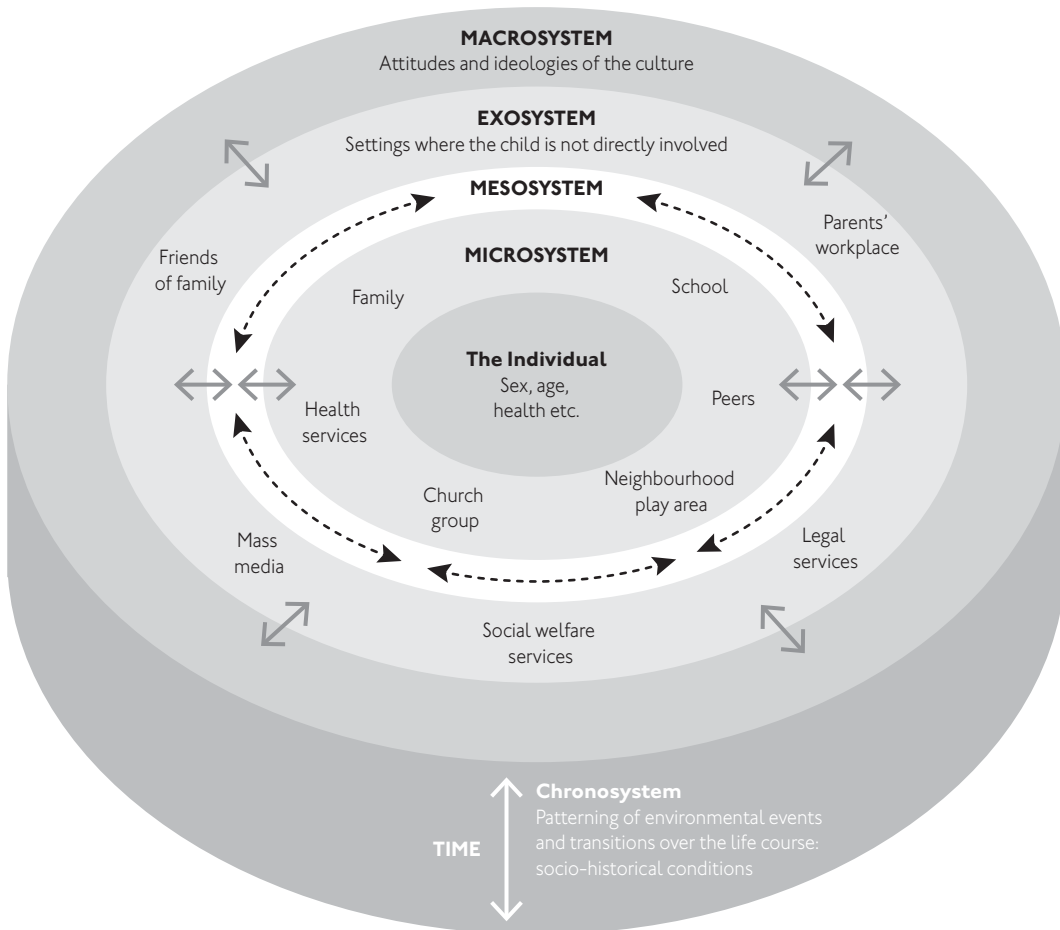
MACROSYSTEM
Attitudes and ideologies of the culture

EXOSYSTEM
Settings where the child is not directly involved

MESOSYSTEM

Friends of family

Parents' workplace

MICROSYSTEM

Family

School

The Individual
Sex, age, health etc.

Health services

Peers

Church group

Neighbourhood play area

Mass media

Legal services

Social welfare services

TIME

Chronosystem
Patterning of environmental events and transitions over the life course: socio-historical conditions